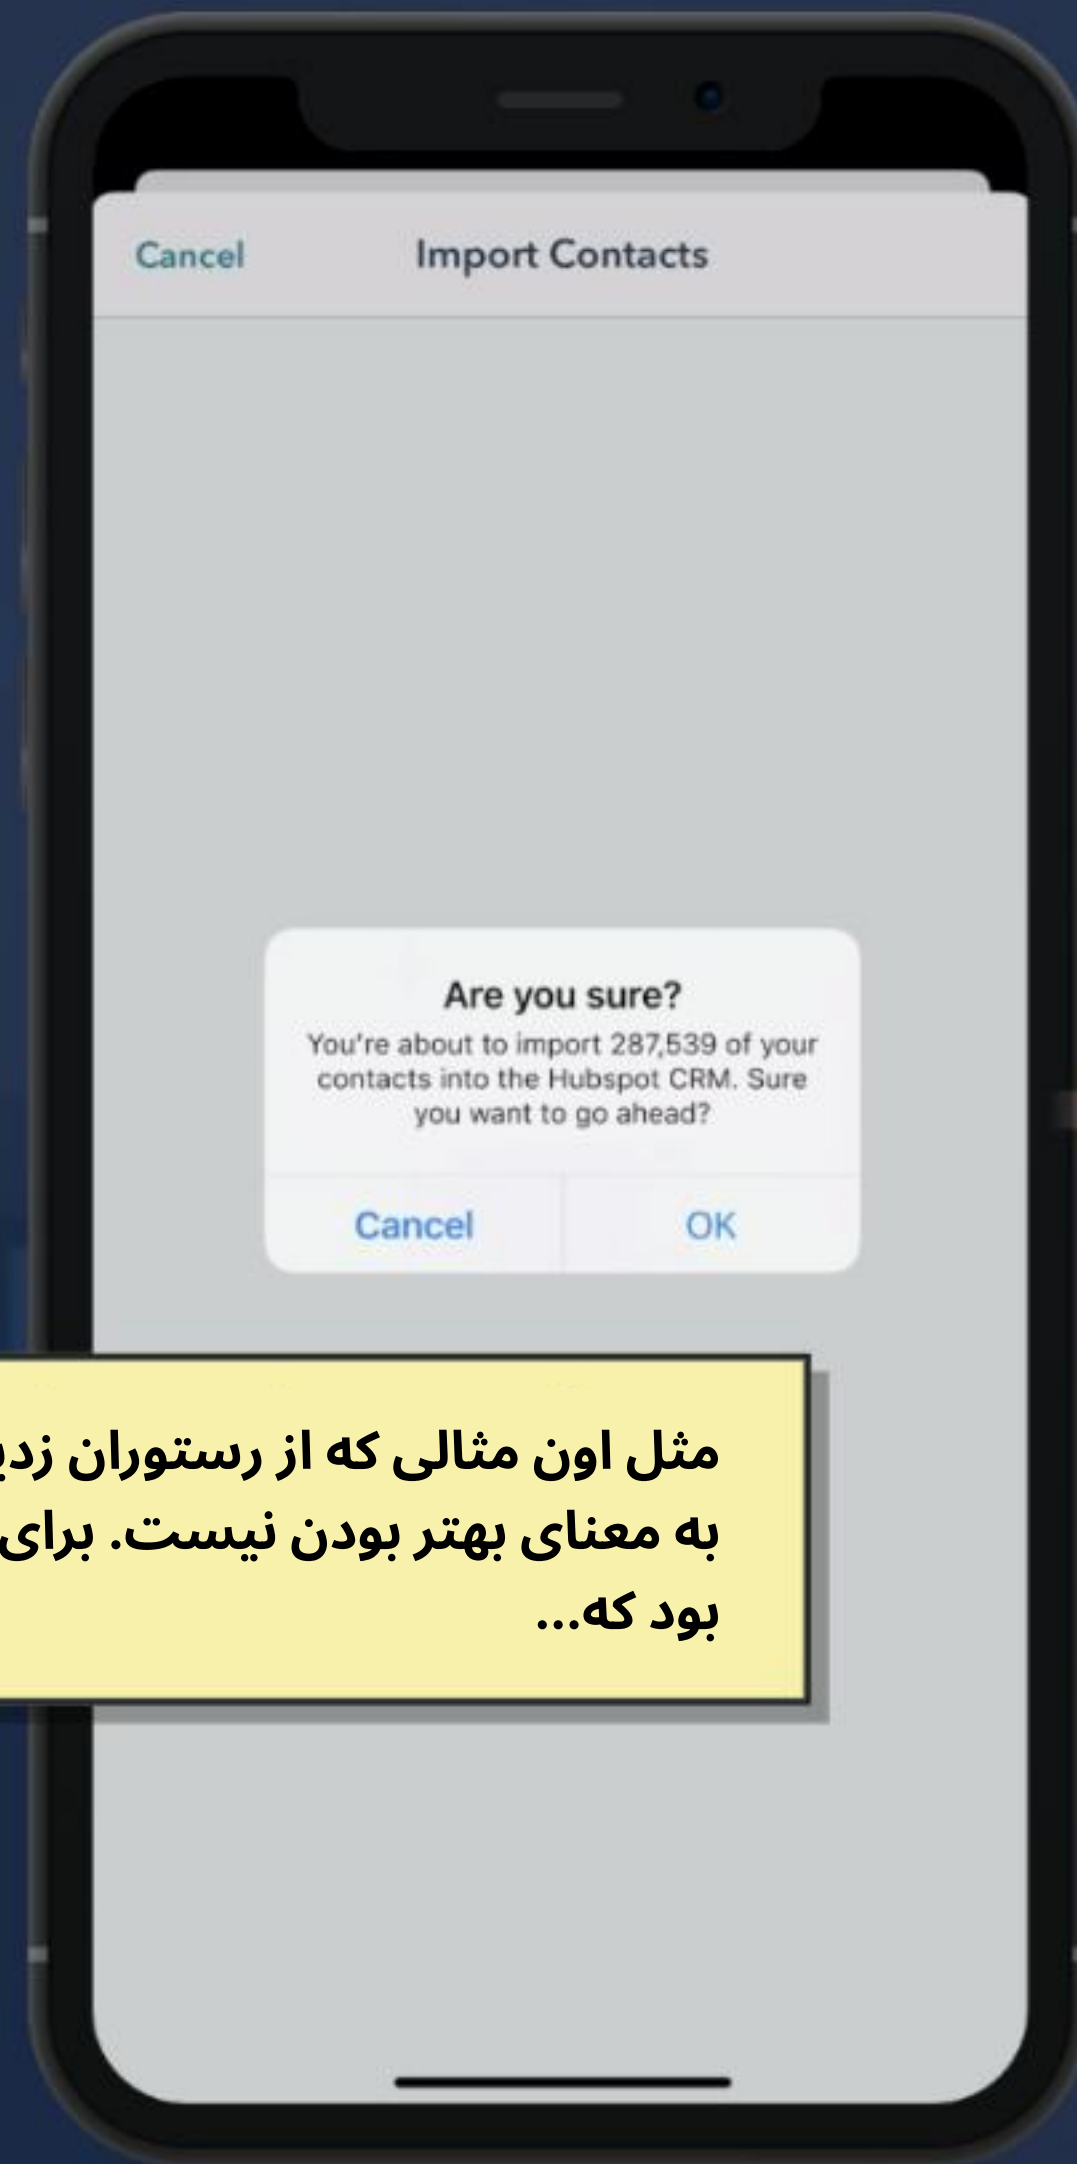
Cancel
Import Contacts

Are you sure?
You're about to import 287,539 of your contacts into the Hubspot CRM. Sure you want to go ahead?

Cancel
OK

مثل اون مثالی که از رستوران زد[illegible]
به معنای بهتر بودن نیست. برای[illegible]
بود که...